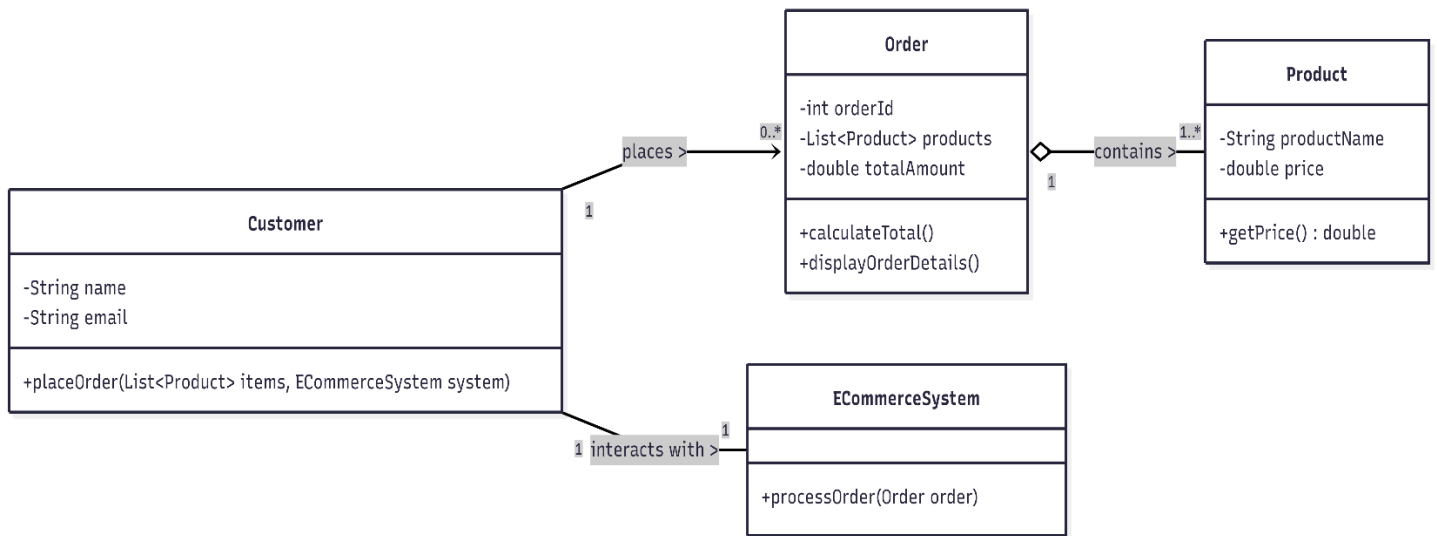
Order

-int orderId
-List<Product> products
-double totalAmount

+calculateTotal()
+displayOrderDetails()

Product

-String productName
-double price

+getPrice() : double

places >
0..*
1

contains >
1..*
1

Customer

-String name
-String email

+placeOrder(List<Product> items, ECommerceSystem system)

1 interacts with >
1

ECommerceSystem

+processOrder(Order order)